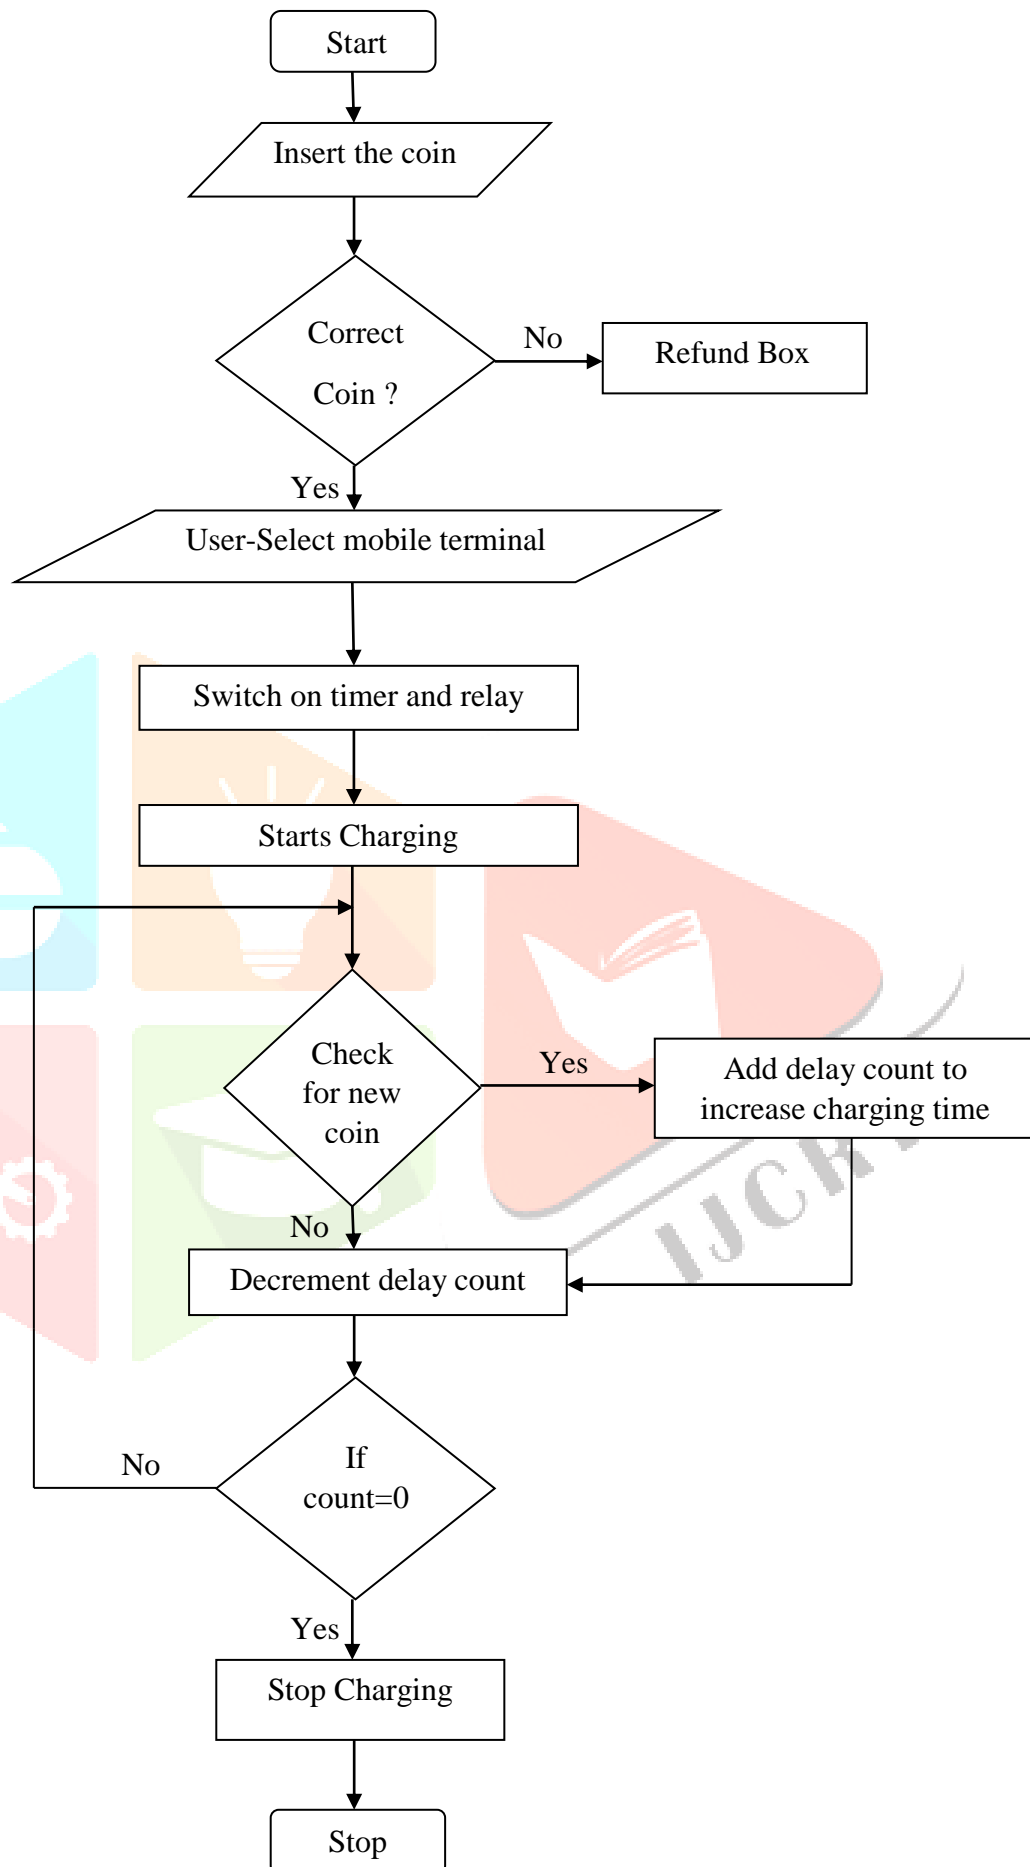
Start

Insert the coin

Correct Coin ?

No

Refund Box

Yes

User-Select mobile terminal

Switch on timer and relay

Starts Charging

Check for new coin

Yes

Add delay count to increase charging time

No

Decrement delay count

No

If count=0

Yes

Stop Charging

Stop

IJCR